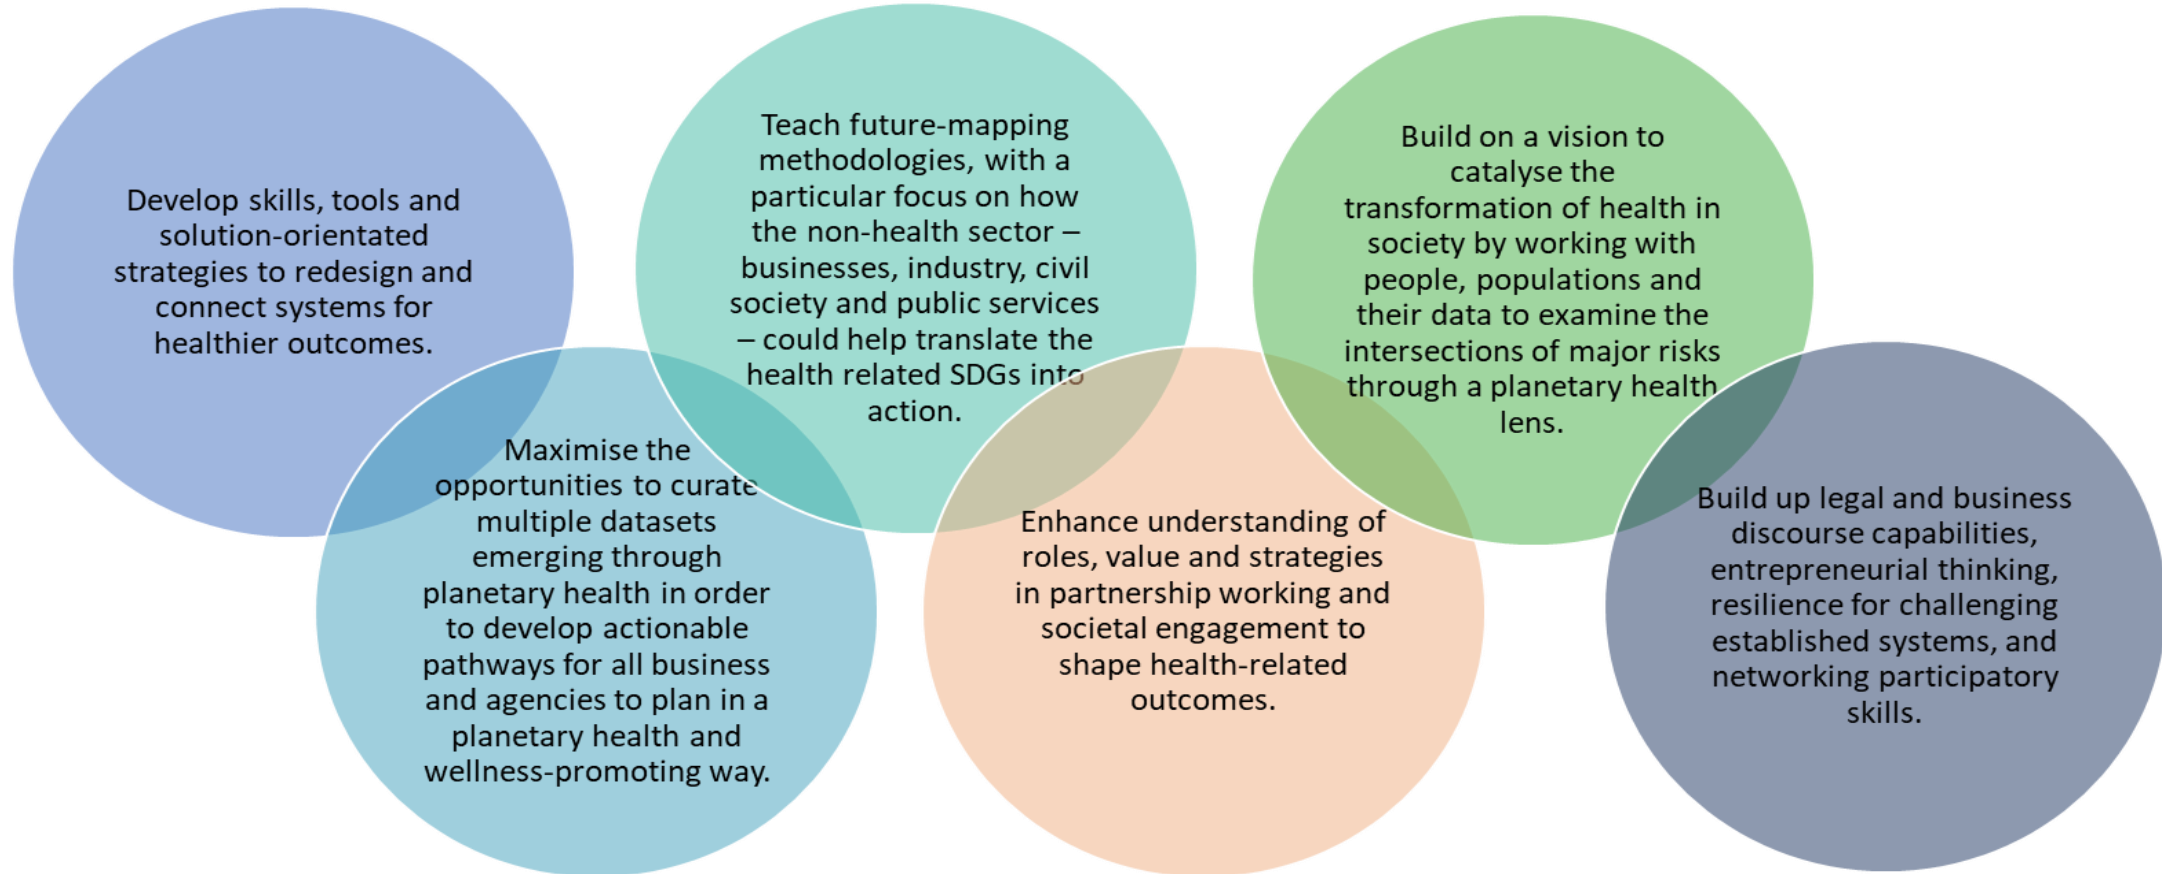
Develop skills, tools and solution-orientated strategies to redesign and connect systems for healthier outcomes.

Teach future-mapping methodologies, with a particular focus on how the non-health sector – businesses, industry, civil society and public services – could help translate the health related SDGs into action.

Build on a vision to catalyse the transformation of health in society by working with people, populations and their data to examine the intersections of major risks through a planetary health lens.

Maximise the opportunities to curate multiple datasets emerging through planetary health in order to develop actionable pathways for all business and agencies to plan in a planetary health and wellness-promoting way.

Enhance understanding of roles, value and strategies in partnership working and societal engagement to shape health-related outcomes.

Build up legal and business discourse capabilities, entrepreneurial thinking, resilience for challenging established systems, and networking participatory skills.